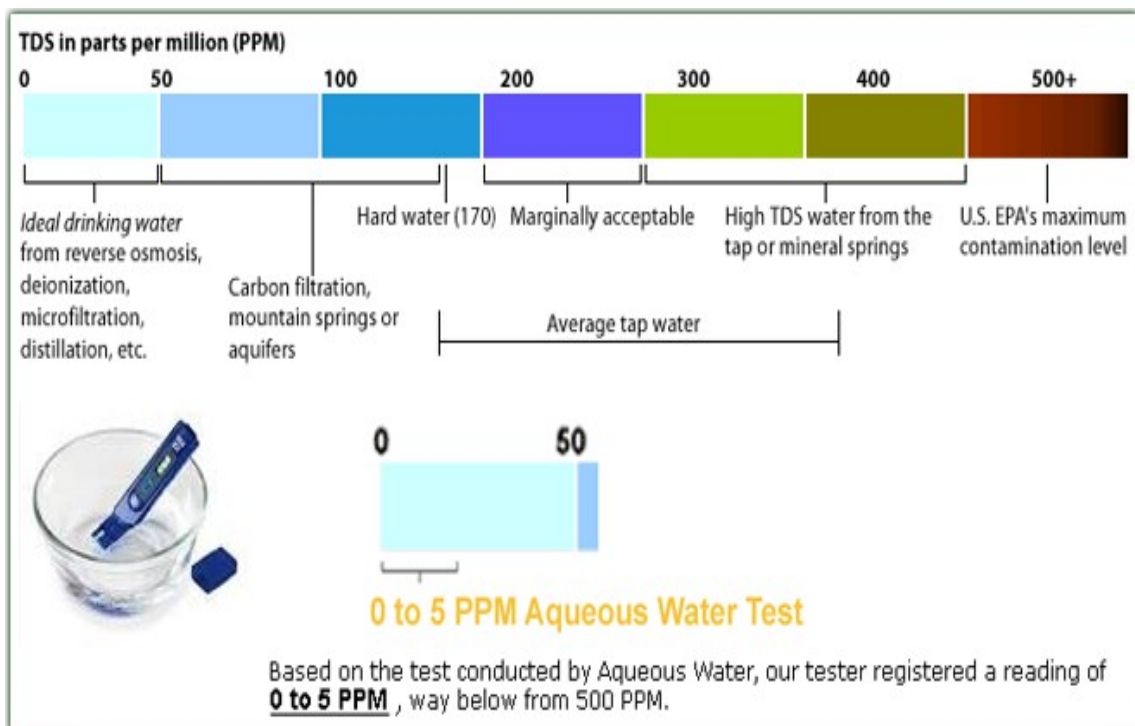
TDS in parts per million (PPM)

0 50 100 200 300 400 500+

*Ideal drinking water* from reverse osmosis, deionization, microfiltration, distillation, etc.

Carbon filtration, mountain springs or aquifers

Hard water (170)

Marginally acceptable

High TDS water from the tap or mineral springs

U.S. EPA's maximum contamination level

Average tap water

0 50

0 to 5 PPM Aqueous Water Test

Based on the test conducted by Aqueous Water, our tester registered a reading of **0 to 5 PPM** , way below from 500 PPM.